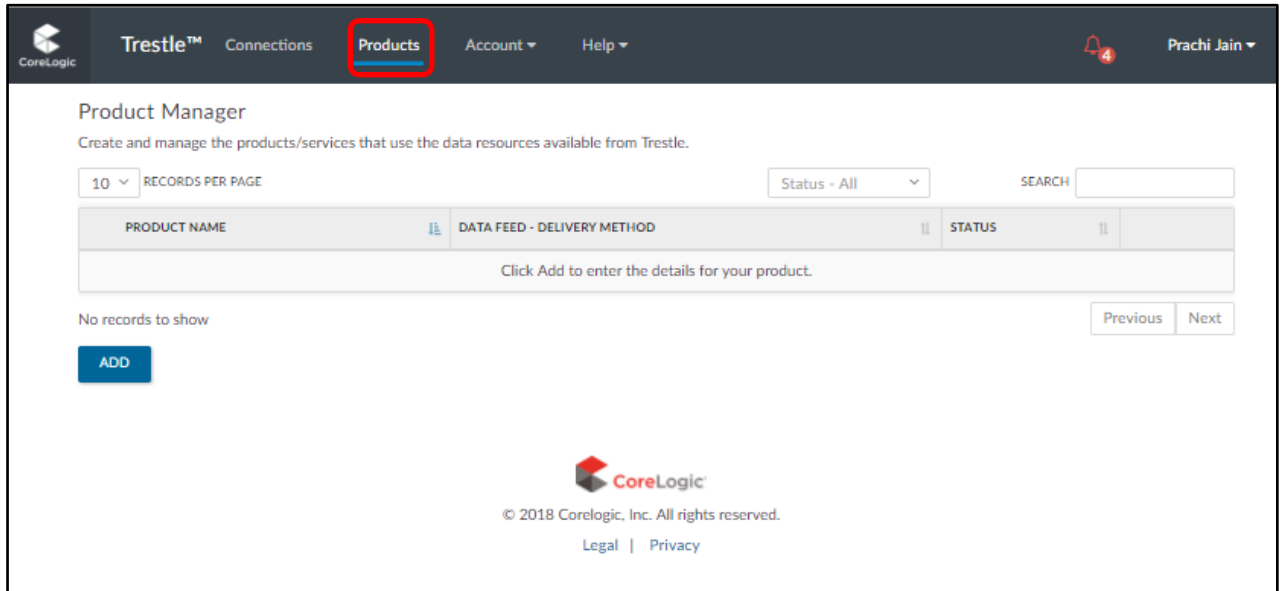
CoreLogic Trestle™ Connections Products Account Help 4 Prachi Jain

Product Manager

Create and manage the products/services that use the data resources available from Trestle.

10 RECORDS PER PAGE

Status - All

SEARCH

| PRODUCT NAME | DATA FEED - DELIVERY METHOD | STATUS | |
|---|---|---|---|
| Click Add to enter the details for your product. | | | |

No records to show

Previous Next

ADD

CoreLogic

© 2018 Corelogic, Inc. All rights reserved.

Legal | Privacy